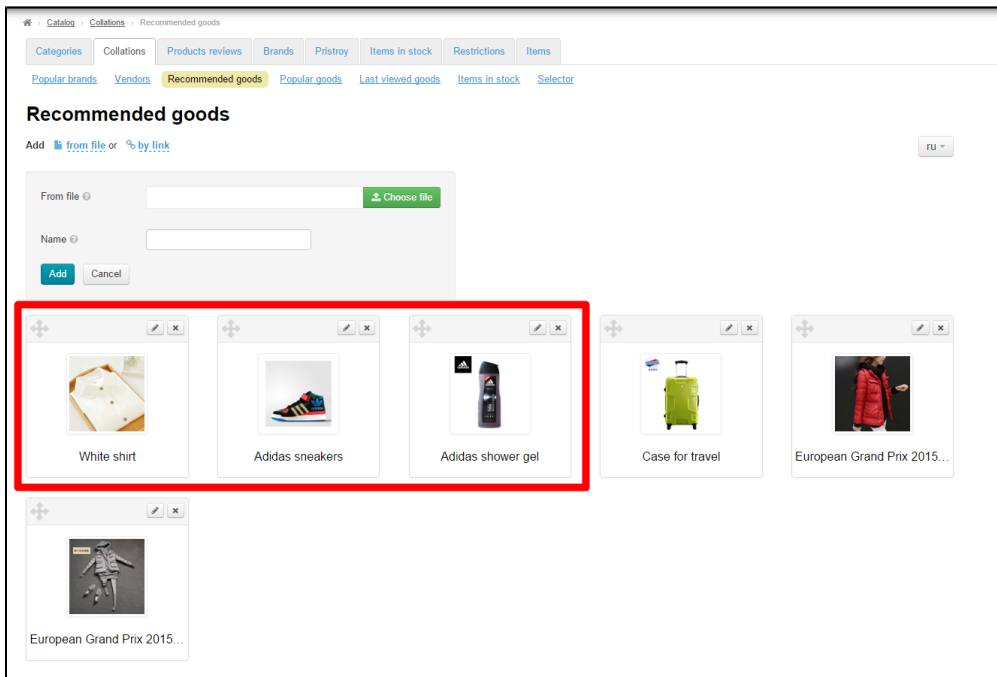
Catalog › Collations › Recommended goods

Categories | Collations | Products reviews | Brands | Pristroy | Items in stock | Restrictions | Items

Popular brands | Vendors | Recommended goods | Popular goods | Last viewed goods | Items in stock | Selector

Recommended goods

Add from file or by link

ru

From file

Choose file

Name

Add | Cancel

White shirt

Adidas sneakers

Adidas shower gel

Case for travel

European Grand Prix 2015...

European Grand Prix 2015...